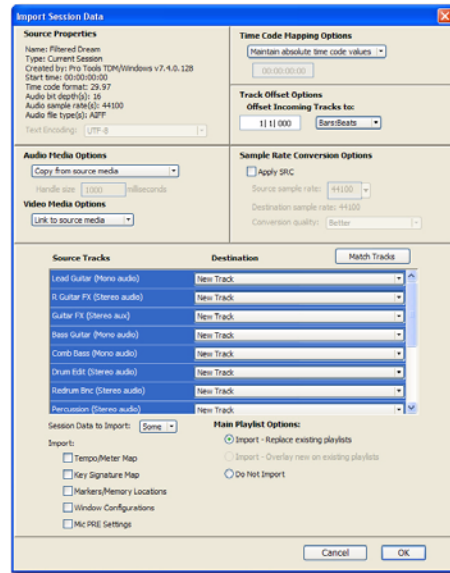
Import Session Data

Source Properties

Name: Filtered Dream
Type: Current Session
Created by: Pro Tools TDM/Windows v7.4.0.128
Start time: 00:00:00:00
Time code format: 29.97
Audio bit depth(s): 16
Audio sample rate(s): 44100
Audio file type(s): AIFF

Text Encoding: UTF-8

Time Code Mapping Options

Maintain absolute time code values

00:00:00:00

Track Offset Options

Offset Incoming Tracks to:

1| 1| 000 Bars:Beats

Audio Media Options

Copy from source media

Handle size 1000 milliseconds

Video Media Options

Link to source media

Sample Rate Conversion Options

Apply SRC

Source sample rate: 44100

Destination sample rate: 44100

Conversion quality: Better

Source Tracks | Destination | Match Tracks

| Source Tracks | Destination |
|---|---|
| Lead Guitar (Mono audio) | New Track |
| R Guitar FX (Stereo audio) | New Track |
| Guitar FX (Stereo aux) | New Track |
| Bass Guitar (Mono audio) | New Track |
| Comb Bass (Mono audio) | New Track |
| Drum Edit (Stereo audio) | New Track |
| Redrum Bnc (Stereo audio) | New Track |
| Percussion (Stereo audio) | New Track |

Session Data to Import: Some

Import:

Tempo/Meter Map
Key Signature Map
Markers/Memory Locations
Window Configurations
Mic PRE Settings

Main Playlist Options:

Import - Replace existing playlists
Import - Overlay new on existing playlists
Do Not Import

Cancel OK